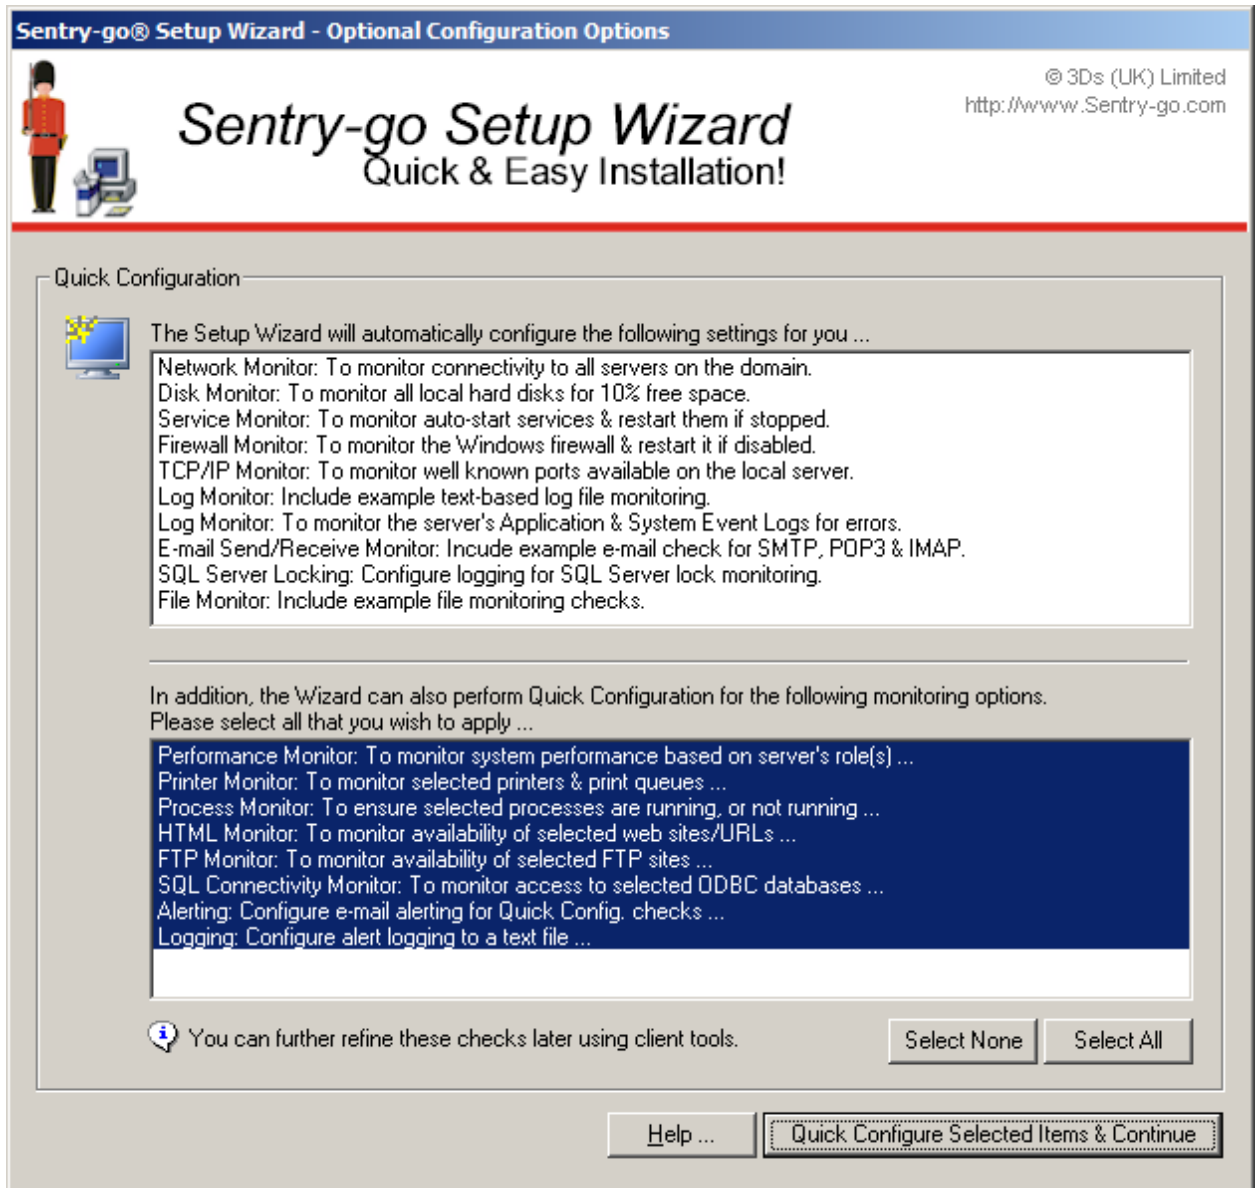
Sentry-go® Setup Wizard - Optional Configuration Options

Sentry-go Setup Wizard
Quick & Easy Installation!

© 3Ds (UK) Limited
http://www.Sentry-go.com

Quick Configuration

The Setup Wizard will automatically configure the following settings for you ...

Network Monitor: To monitor connectivity to all servers on the domain.
Disk Monitor: To monitor all local hard disks for 10% free space.
Service Monitor: To monitor auto-start services & restart them if stopped.
Firewall Monitor: To monitor the Windows firewall & restart it if disabled.
TCP/IP Monitor: To monitor well known ports available on the local server.
Log Monitor: Include example text-based log file monitoring.
Log Monitor: To monitor the server's Application & System Event Logs for errors.
E-mail Send/Receive Monitor: Incude example e-mail check for SMTP, POP3 & IMAP.
SQL Server Locking: Configure logging for SQL Server lock monitoring.
File Monitor: Include example file monitoring checks.

In addition, the Wizard can also perform Quick Configuration for the following monitoring options.
Please select all that you wish to apply ...

Performance Monitor: To monitor system performance based on server's role(s) ...
Printer Monitor: To monitor selected printers & print queues ...
Process Monitor: To ensure selected processes are running, or not running ...
HTML Monitor: To monitor availability of selected web sites/URLs ...
FTP Monitor: To monitor availability of selected FTP sites ...
SQL Connectivity Monitor: To monitor access to selected ODBC databases ...
Alerting: Configure e-mail alerting for Quick Config. checks ...
Logging: Configure alert logging to a text file ...

You can further refine these checks later using client tools.

Select None
Select All

Help ...
Quick Configure Selected Items & Continue